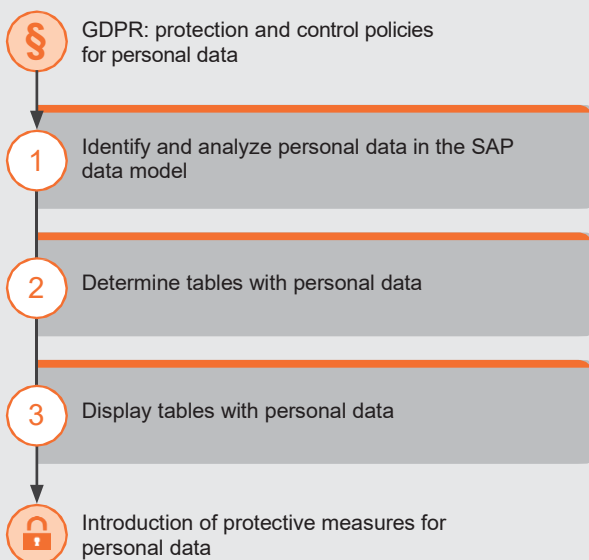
§

GDPR: protection and control policies for personal data

1

Identify and analyze personal data in the SAP data model

2

Determine tables with personal data

3

Display tables with personal data

Introduction of protective measures for personal data